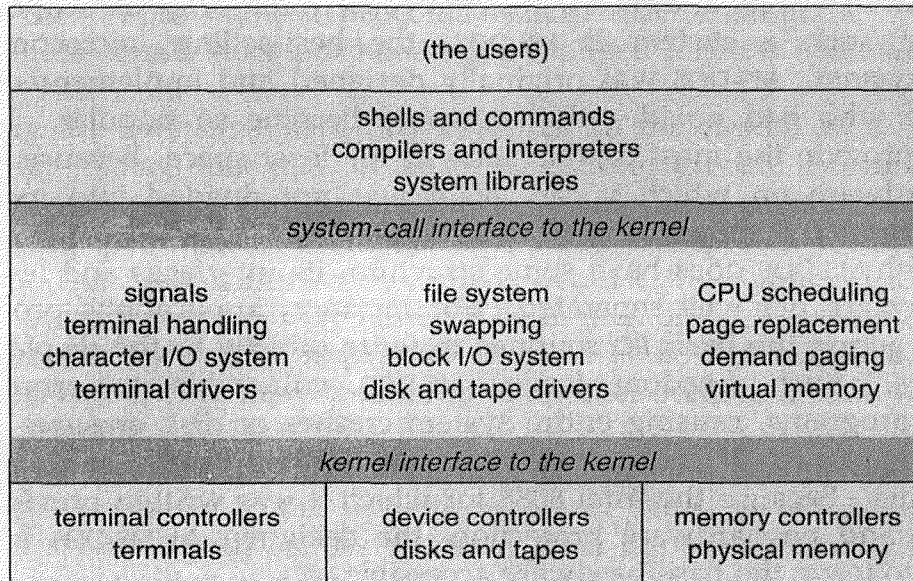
(the users)

shells and commands
compilers and interpreters
system libraries

system-call interface to the kernel

signals
terminal handling
character I/O system
terminal drivers

file system
swapping
block I/O system
disk and tape drivers

CPU scheduling
page replacement
demand paging
virtual memory

kernel interface to the kernel

terminal controllers
terminals

device controllers
disks and tapes

memory controllers
physical memory